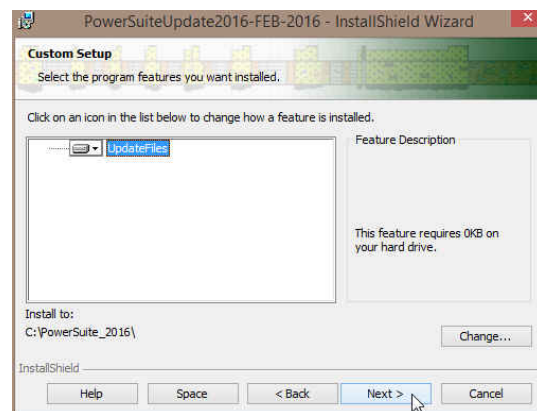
PowerSuiteUpdate2016-FEB-2016 - InstallShield Wizard

Custom Setup
Select the program features you want installed.

Click on an icon in the list below to change how a feature is installed.

UpdateFiles

Feature Description

This feature requires 0KB on your hard drive.

Install to:
C:\PowerSuite_2016\

Change...

InstallShield

Help
Space
< Back
Next >
Cancel